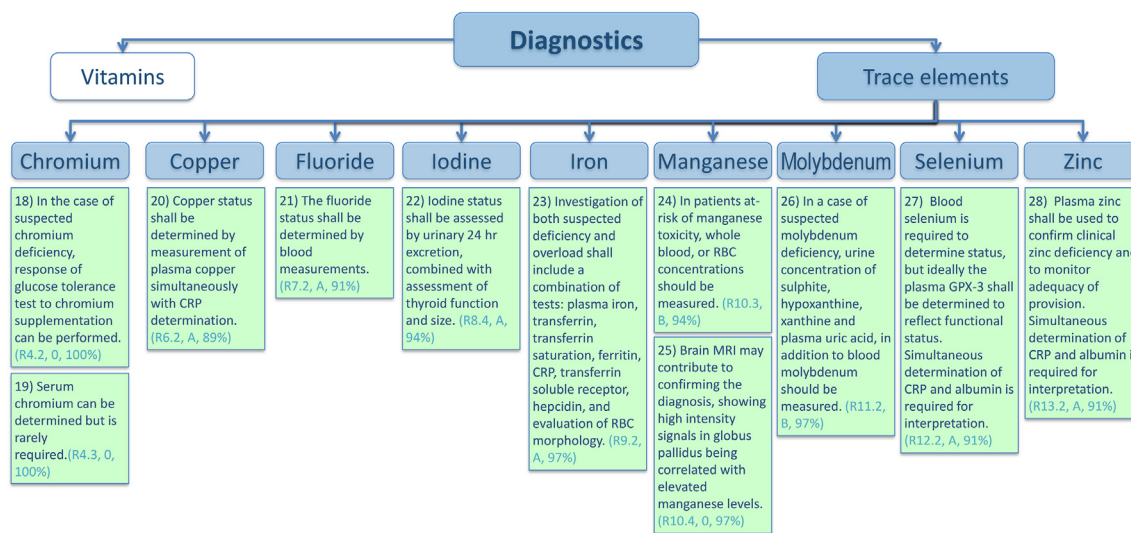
Diagnostics

Vitamins

Trace elements

Chromium

18) In the case of suspected chromium deficiency, response of glucose tolerance test to chromium supplementation can be performed. (R4.2, 0, 100%)

19) Serum chromium can be determined but is rarely required.(R4.3, 0, 100%)

Copper

20) Copper status shall be determined by measurement of plasma copper simultaneously with CRP determination. (R6.2, A, 89%)

Fluoride

21) The fluoride status shall be determined by blood measurements. (R7.2, A, 91%)

Iodine

22) Iodine status shall be assessed by urinary 24 hr excretion, combined with assessment of thyroid function and size. (R8.4, A, 94%)

Iron

23) Investigation of both suspected deficiency and overload shall include a combination of tests: plasma iron, transferrin, transferrin saturation, ferritin, CRP, transferrin soluble receptor, hepcidin, and evaluation of RBC morphology. (R9.2, A, 97%)

Manganese

24) In patients at-risk of manganese toxicity, whole blood, or RBC concentrations should be measured. (R10.3, B, 94%)

25) Brain MRI may contribute to confirming the diagnosis, showing high intensity signals in globus pallidus being correlated with elevated manganese levels. (R10.4, 0, 97%)

Molybdenum

26) In a case of suspected molybdenum deficiency, urine concentration of sulphite, hypoxanthine, xanthine and plasma uric acid, in addition to blood molybdenum should be measured. (R11.2, B, 97%)

Selenium

27) Blood selenium is required to determine status, but ideally the plasma GPX-3 shall be determined to reflect functional status. Simultaneous determination of CRP and albumin is required for interpretation. (R12.2, A, 91%)

Zinc

28) Plasma zinc shall be used to confirm clinical zinc deficiency and to monitor adequacy of provision. Simultaneous determination of CRP and albumin i required for interpretation. (R13.2, A, 91%)